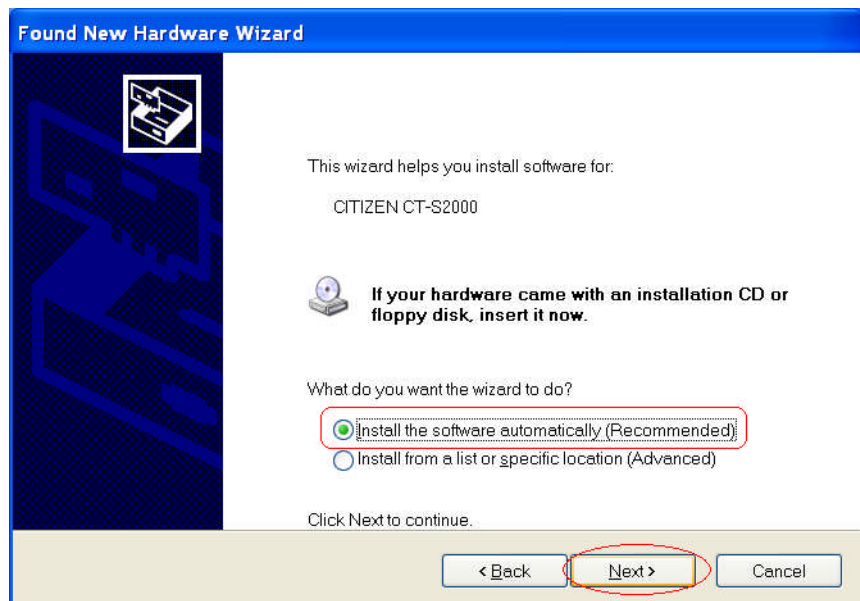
Found New Hardware Wizard

This wizard helps you install software for:

CITIZEN CT-S2000

If your hardware came with an installation CD or floppy disk, insert it now.

What do you want the wizard to do?

Install the software automatically (Recommended)

Install from a list or specific location (Advanced)

Click Next to continue.

< Back

Next >

Cancel